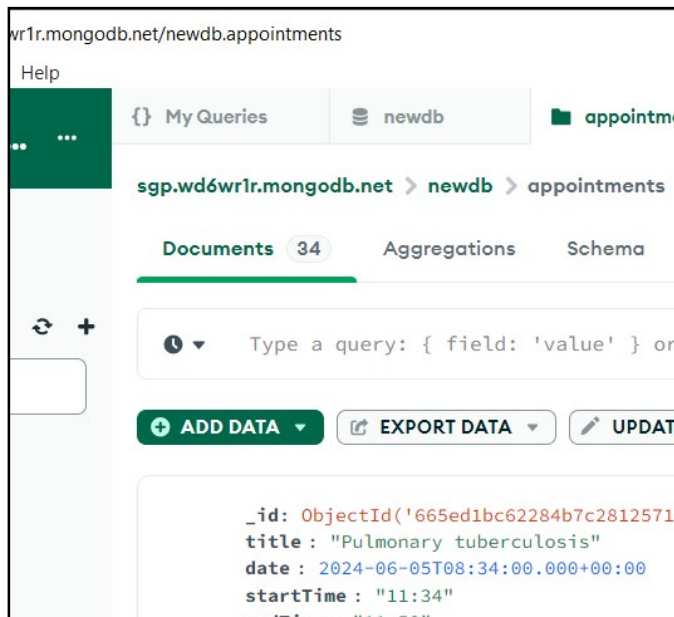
wr1r.mongodb.net/newdb.appointments

Help

...

{} My Queries

newdb

appointm

sgp.wd6wr1r.mongodb.net > newdb > appointments

Documents 34

Aggregations

Schema

Type a query: { field: 'value' } or

ADD DATA

EXPORT DATA

UPDAT

_id: ObjectId('665ed1bc62284b7c2812571

title: "Pulmonary tuberculosis"

date: 2024-06-05T08:34:00.000+00:00

startTime: "11:34"

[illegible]